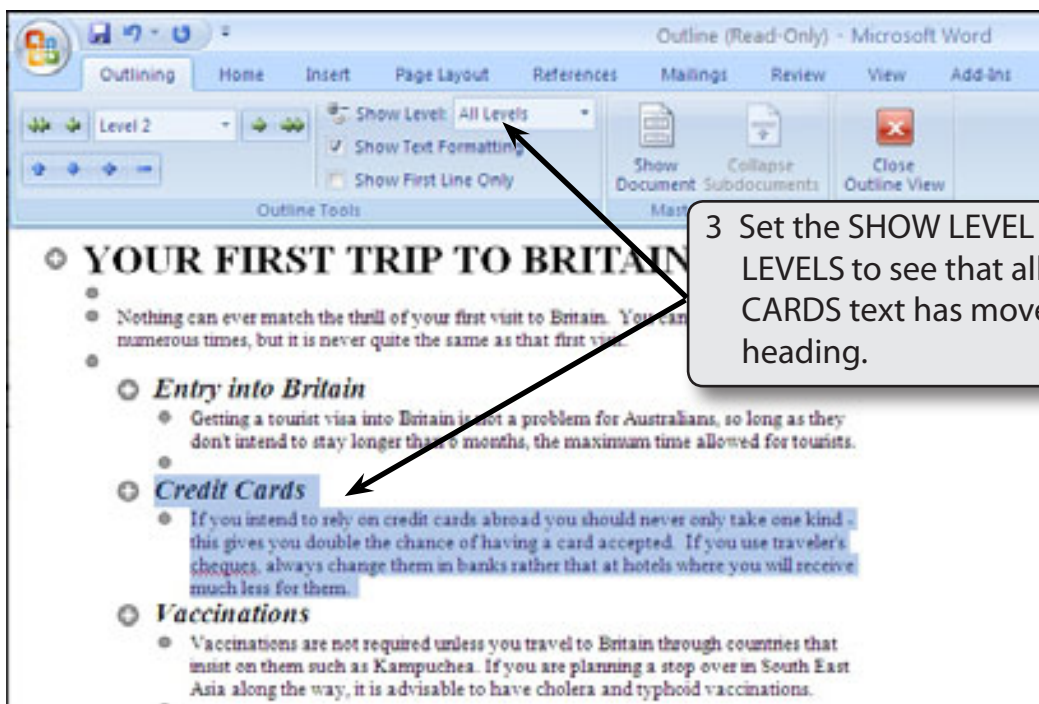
Outline (Read-Only) - Microsoft Word

Outlining Home Insert Page Layout References Mailings Review View Add-Ins

Level 2

Show Level: All Levels

Show Text Formatting

Show First Line Only

Show Document

Collapse Subdocuments

Close Outline View

Outline Tools

Mast

3 Set the SHOW LEVEL LEVELS to see that all CARDS text has move heading.

YOUR FIRST TRIP TO BRITAIN

Nothing can ever match the thrill of your first visit to Britain. You can numerous times, but it is never quite the same as that first visit.

Entry into Britain

Getting a tourist visa into Britain is not a problem for Australians, so long as they don't intend to stay longer than 6 months, the maximum time allowed for tourists.

Credit Cards

If you intend to rely on credit cards abroad you should never only take one kind - this gives you double the chance of having a card accepted. If you use traveler's cheques, always change them in banks rather that at hotels where you will receive much less for them.

Vaccinations

Vaccinations are not required unless you travel to Britain through countries that insist on them such as Kampuchea. If you are planning a stop over in South East Asia along the way, it is advisable to have cholera and typhoid vaccinations.